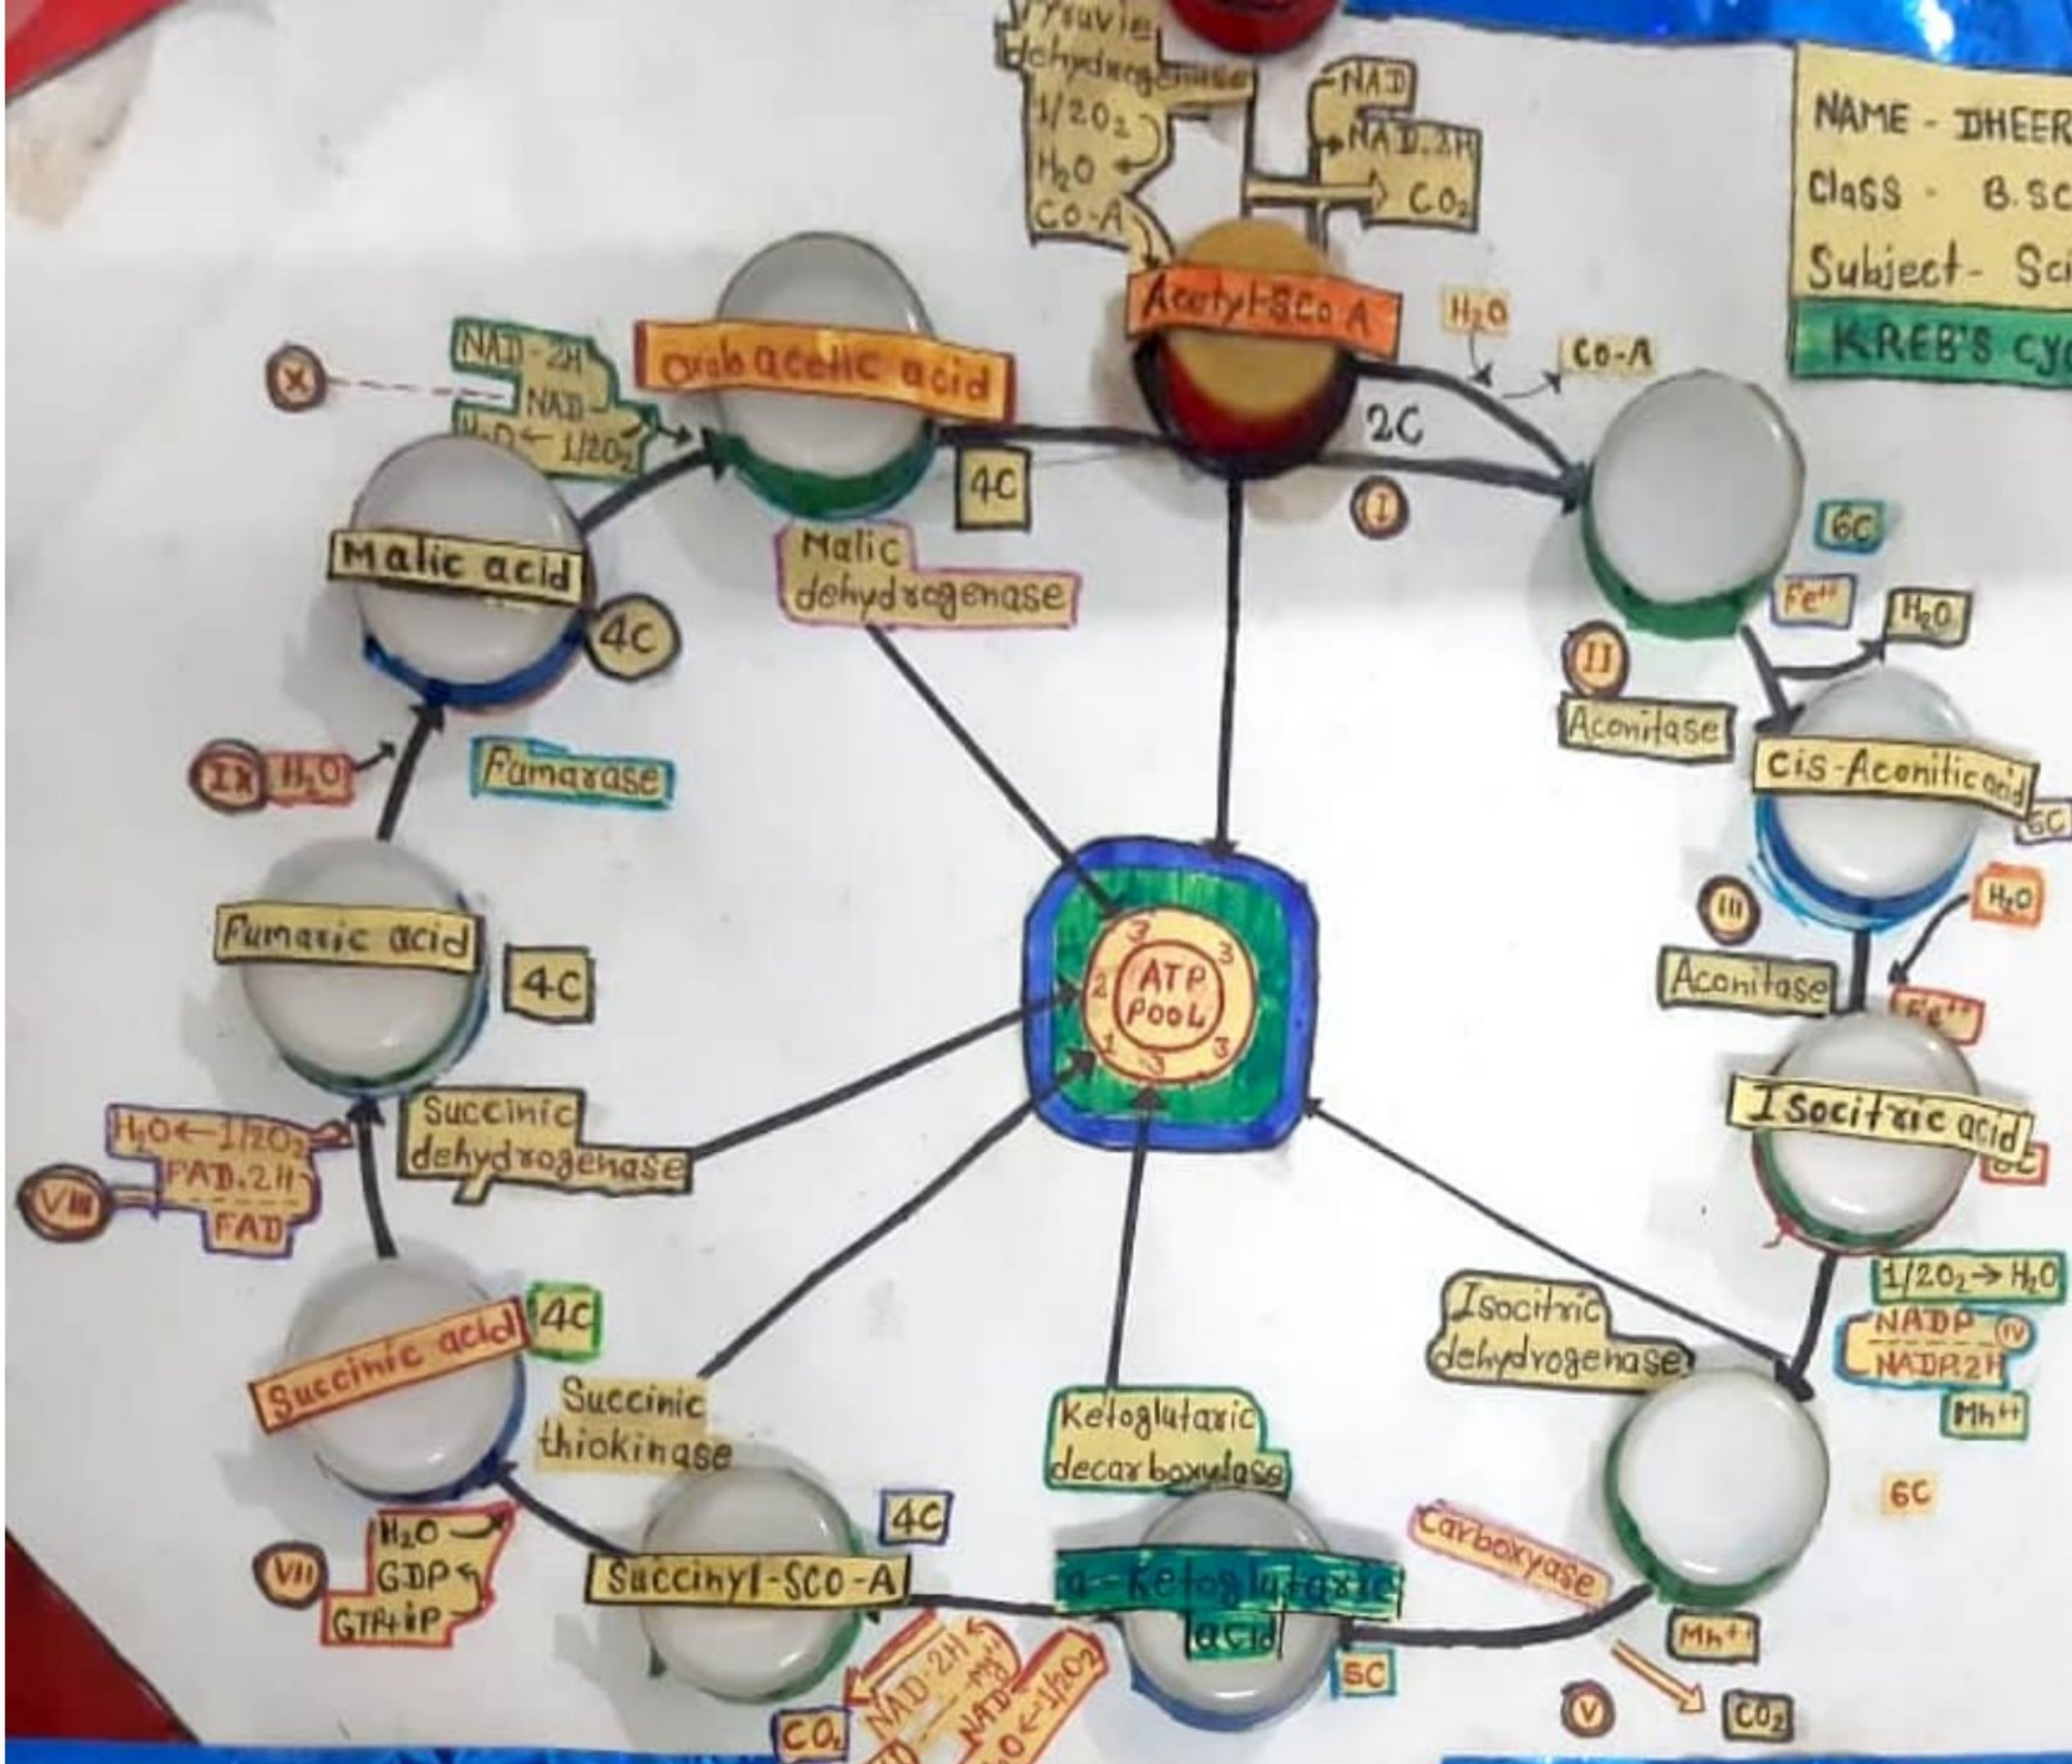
Pyruvic dehydrogenase
$1/2O_2$
$H_2O$
CO-A
NAD
NAD.2H
$CO_2$
Acetyl-SCo A
NAME - DHEER
Class - B.SC
Subject - Sc
KREB'S cyc
$H_2O$
CO-A
2C
I
X
NAD-2H
NAD
$H_2O$ ← $1/2O_2$
Oxaloacetic acid
4C
Malic acid
4C
Malic dehydrogenase
6C
$Fe^{++}$
$H_2O$
II
Aconitase
Cis-Aconitic acid
6C
IX
$H_2O$
Fumarase
Fumaric acid
4C
III
$H_2O$
Aconitase
$Fe^{++}$
3
3
2
ATP POOL
1
3
3
Isocitric acid
6C
Succinic dehydrogenase
$H_2O$ ← $1/2O_2$
FAD.2H
FAD
VIII
$1/2O_2$ → $H_2O$
NADP
IV
NADP.2H
$Mn^{++}$
Isocitric dehydrogenase
Succinic acid
4C
Succinic thiokinase
Ketoglutaric decarboxylase
6C
VII
$H_2O$
GDP
GTP+iP
Succinyl-SCO-A
4C
α-Ketoglutaric acid
Carboxylase
5C
$Mn^{++}$
$CO_2$
NAD.2H
$Mg^{++}$
NAD
$H_2O$ ← $1/2O_2$
V
$CO_2$